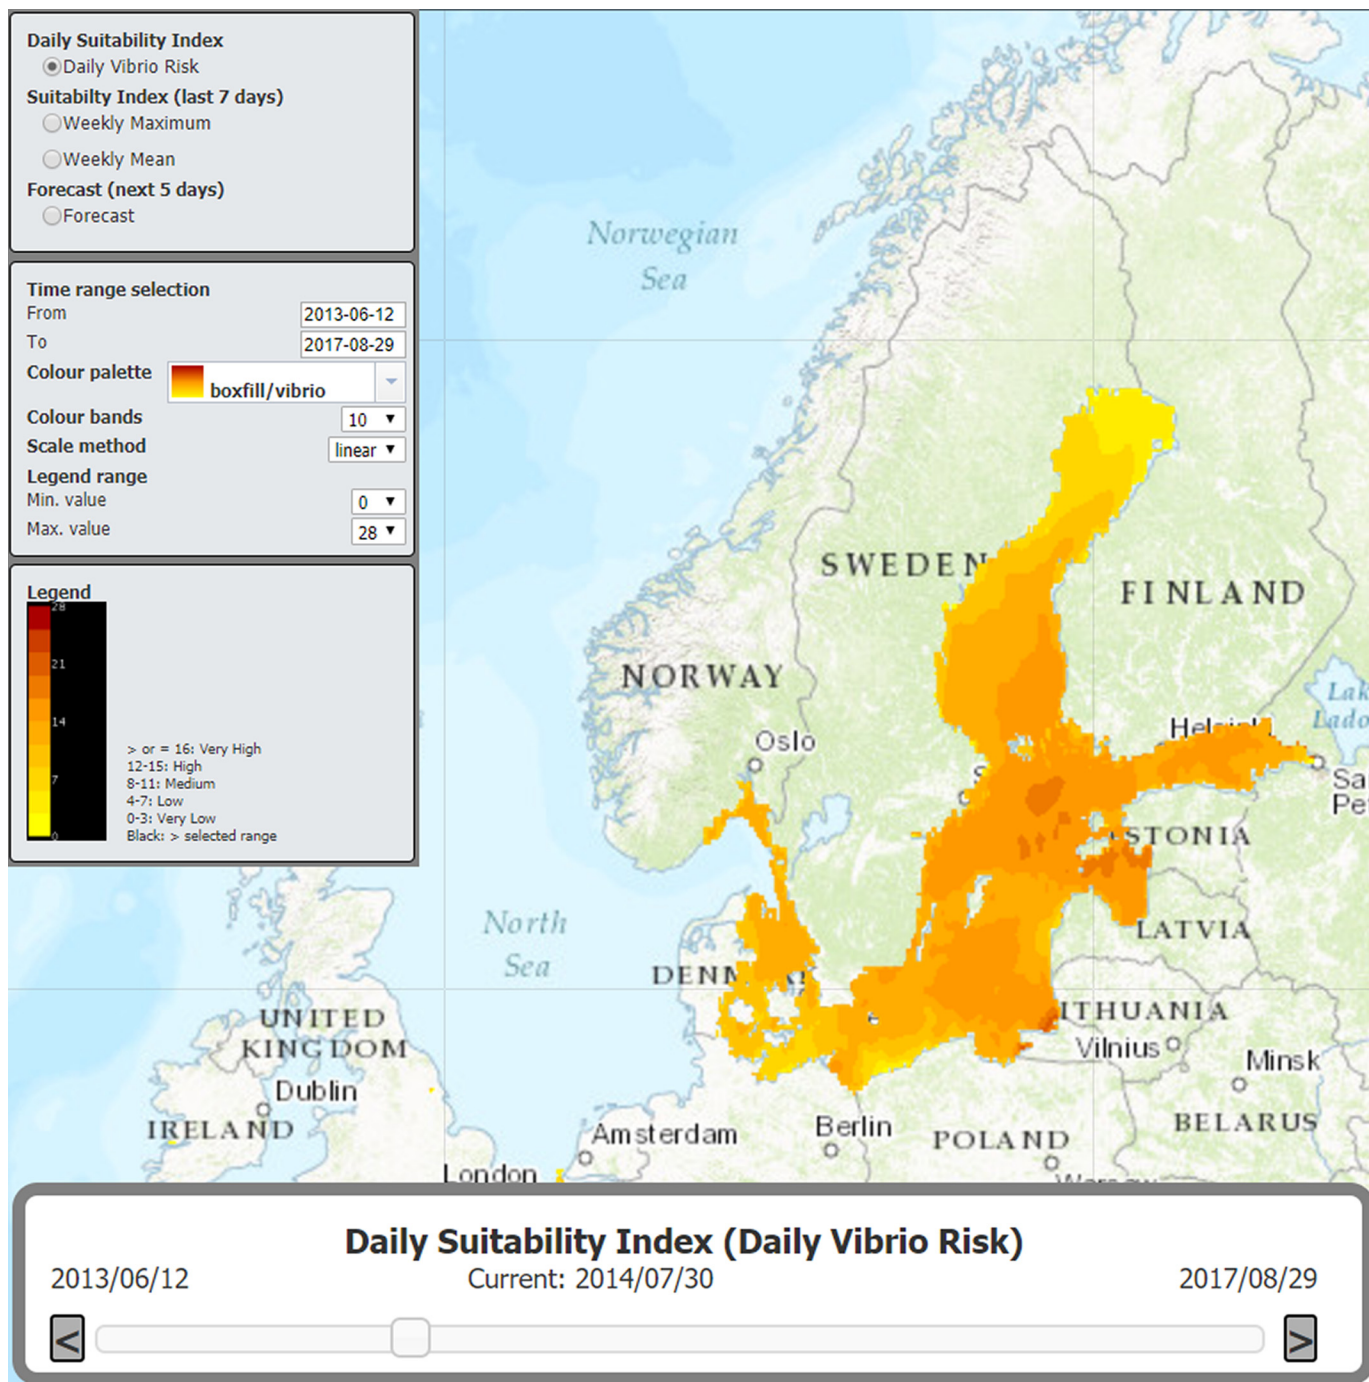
Daily Suitability Index
Daily Vibrio Risk
Suitabilty Index (last 7 days)
Weekly Maximum
Weekly Mean
Forecast (next 5 days)
Forecast

Time range selection
From 2013-06-12
To 2017-08-29
Colour palette boxfill/vibrio
Colour bands 10
Scale method linear
Legend range
Min. value 0
Max. value 28

Legend
28
21
14
7
0
> or = 16: Very High
12-15: High
8-11: Medium
4-7: Low
0-3: Very Low
Black: > selected range

Norwegian Sea
SWEDEN
FINLAND
NORWAY
Oslo
Helsi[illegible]
Lak Lado
Sa Pe
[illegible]STONIA
North Sea
LATVIA
DENM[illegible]
UNITED KINGDOM
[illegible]ITHUANIA
Vilnius
Minsk
Dublin
IRELAND
Amsterdam
Berlin
POLAND
BELARUS
London

Daily Suitability Index (Daily Vibrio Risk)
2013/06/12
Current: 2014/07/30
2017/08/29
<
>